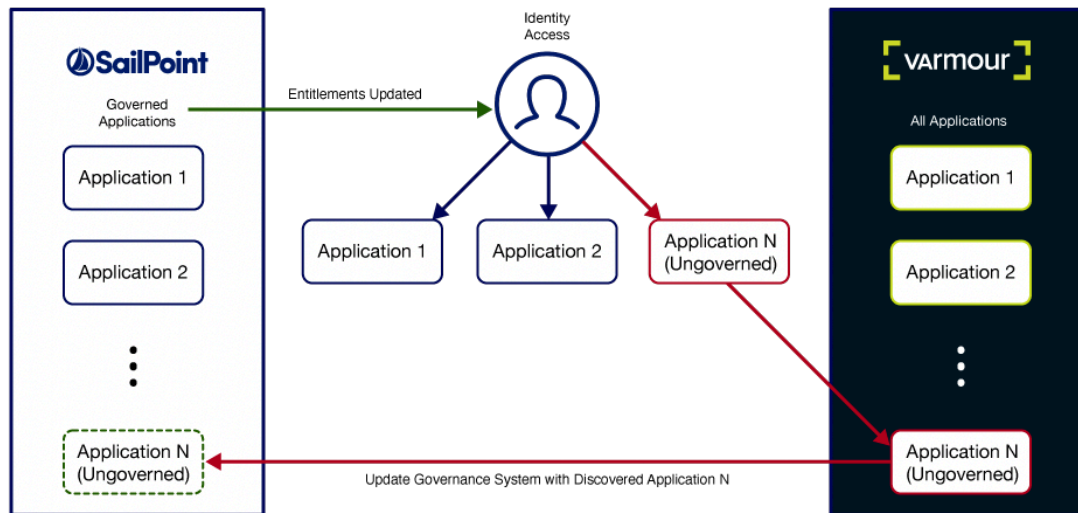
SailPoint

Governed Applications

Application 1

Application 2

Application N (Ungoverned)

Identity Access

Entitlements Updated

Application 1

Application 2

Application N (Ungoverned)

Update Governance System with Discovered Application N

varmour

All Applications

Application 1

Application 2

Application N (Ungoverned)